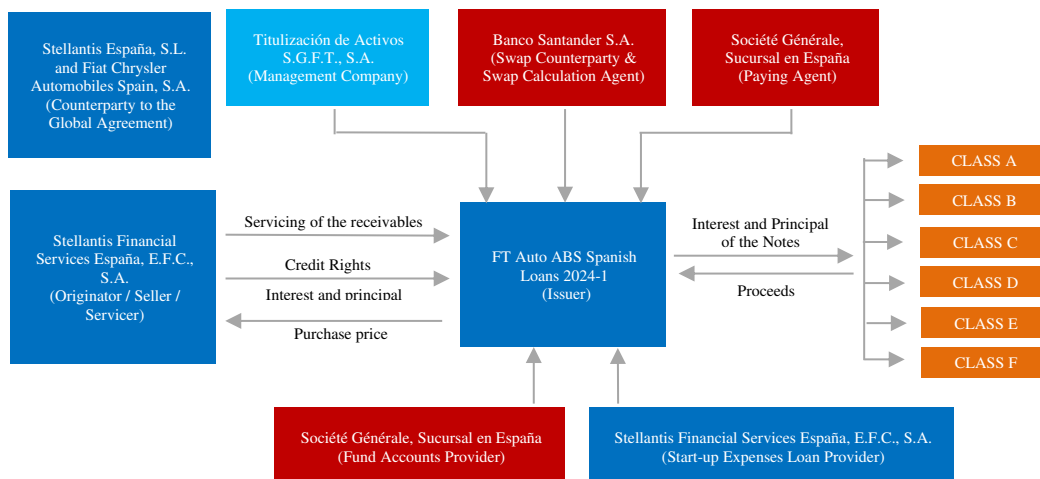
Stellantis España, S.L. and Fiat Chrysler Automobiles Spain, S.A. (Counterparty to the Global Agreement)

Titulización de Activos S.G.F.T., S.A. (Management Company)

Banco Santander S.A. (Swap Counterparty & Swap Calculation Agent)

Société Générale, Sucursal en España (Paying Agent)

Stellantis Financial Services España, E.F.C., S.A. (Originator / Seller / Servicer)

Servicing of the receivables

Credit Rights

Interest and principal

Purchase price

FT Auto ABS Spanish Loans 2024-1 (Issuer)

Interest and Principal of the Notes

Proceeds

CLASS A

CLASS B

CLASS C

CLASS D

CLASS E

CLASS F

Société Générale, Sucursal en España (Fund Accounts Provider)

Stellantis Financial Services España, E.F.C., S.A. (Start-up Expenses Loan Provider)